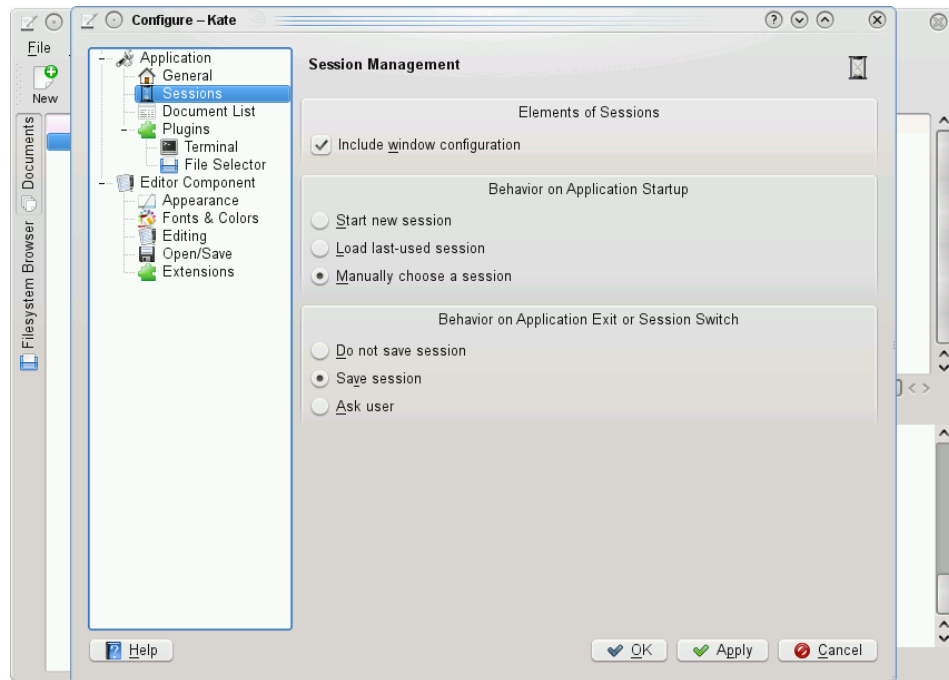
File

New

Documents

Filesystem Browser

Configure – Kate

Application
General
Sessions
Document List
Plugins
Terminal
File Selector
Editor Component
Appearance
Fonts & Colors
Editing
Open/Save
Extensions

Session Management

Elements of Sessions

Include window configuration

Behavior on Application Startup

Start new session

Load last-used session

Manually choose a session

Behavior on Application Exit or Session Switch

Do not save session

Save session

Ask user

Help

OK

Apply

Cancel